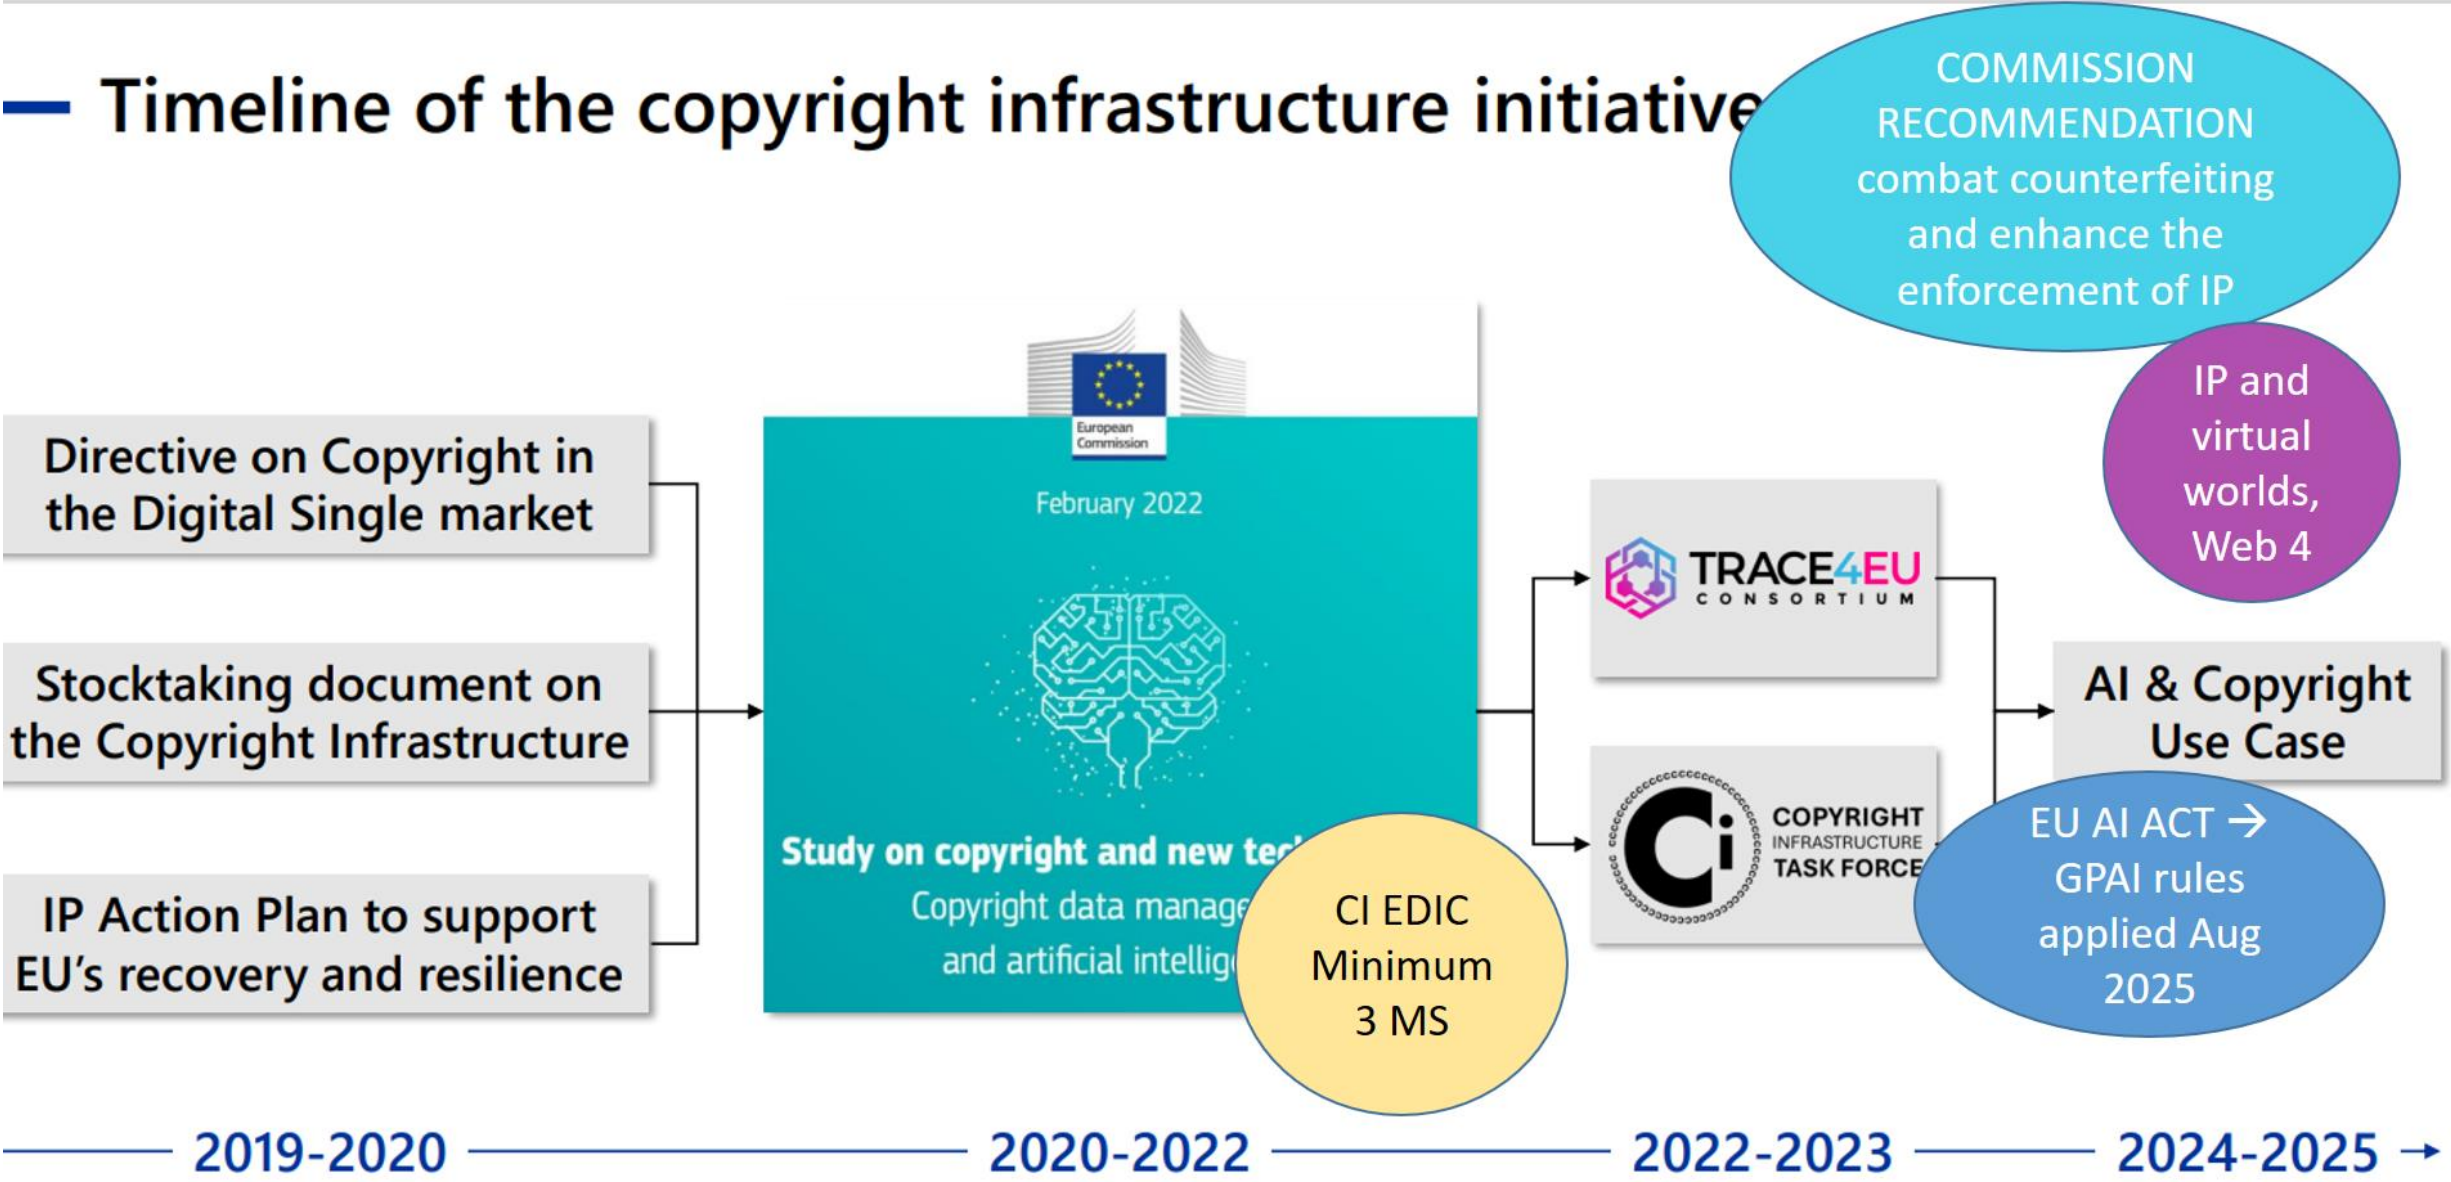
Timeline of the copyright infrastructure initiative

COMMISSION RECOMMENDATION combat counterfeiting and enhance the enforcement of IP

IP and virtual worlds, Web 4

Directive on Copyright in the Digital Single market

Stocktaking document on the Copyright Infrastructure

IP Action Plan to support EU's recovery and resilience

European Commission

February 2022

Study on copyright and new tec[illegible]

Copyright data manage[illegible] and artificial intellig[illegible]

CI EDIC Minimum 3 MS

TRACE4EU CONSORTIUM

COPYRIGHT INFRASTRUCTURE TASK FORCE

AI & Copyright Use Case

EU AI ACT → GPAI rules applied Aug 2025

2019-2020

2020-2022

2022-2023

2024-2025